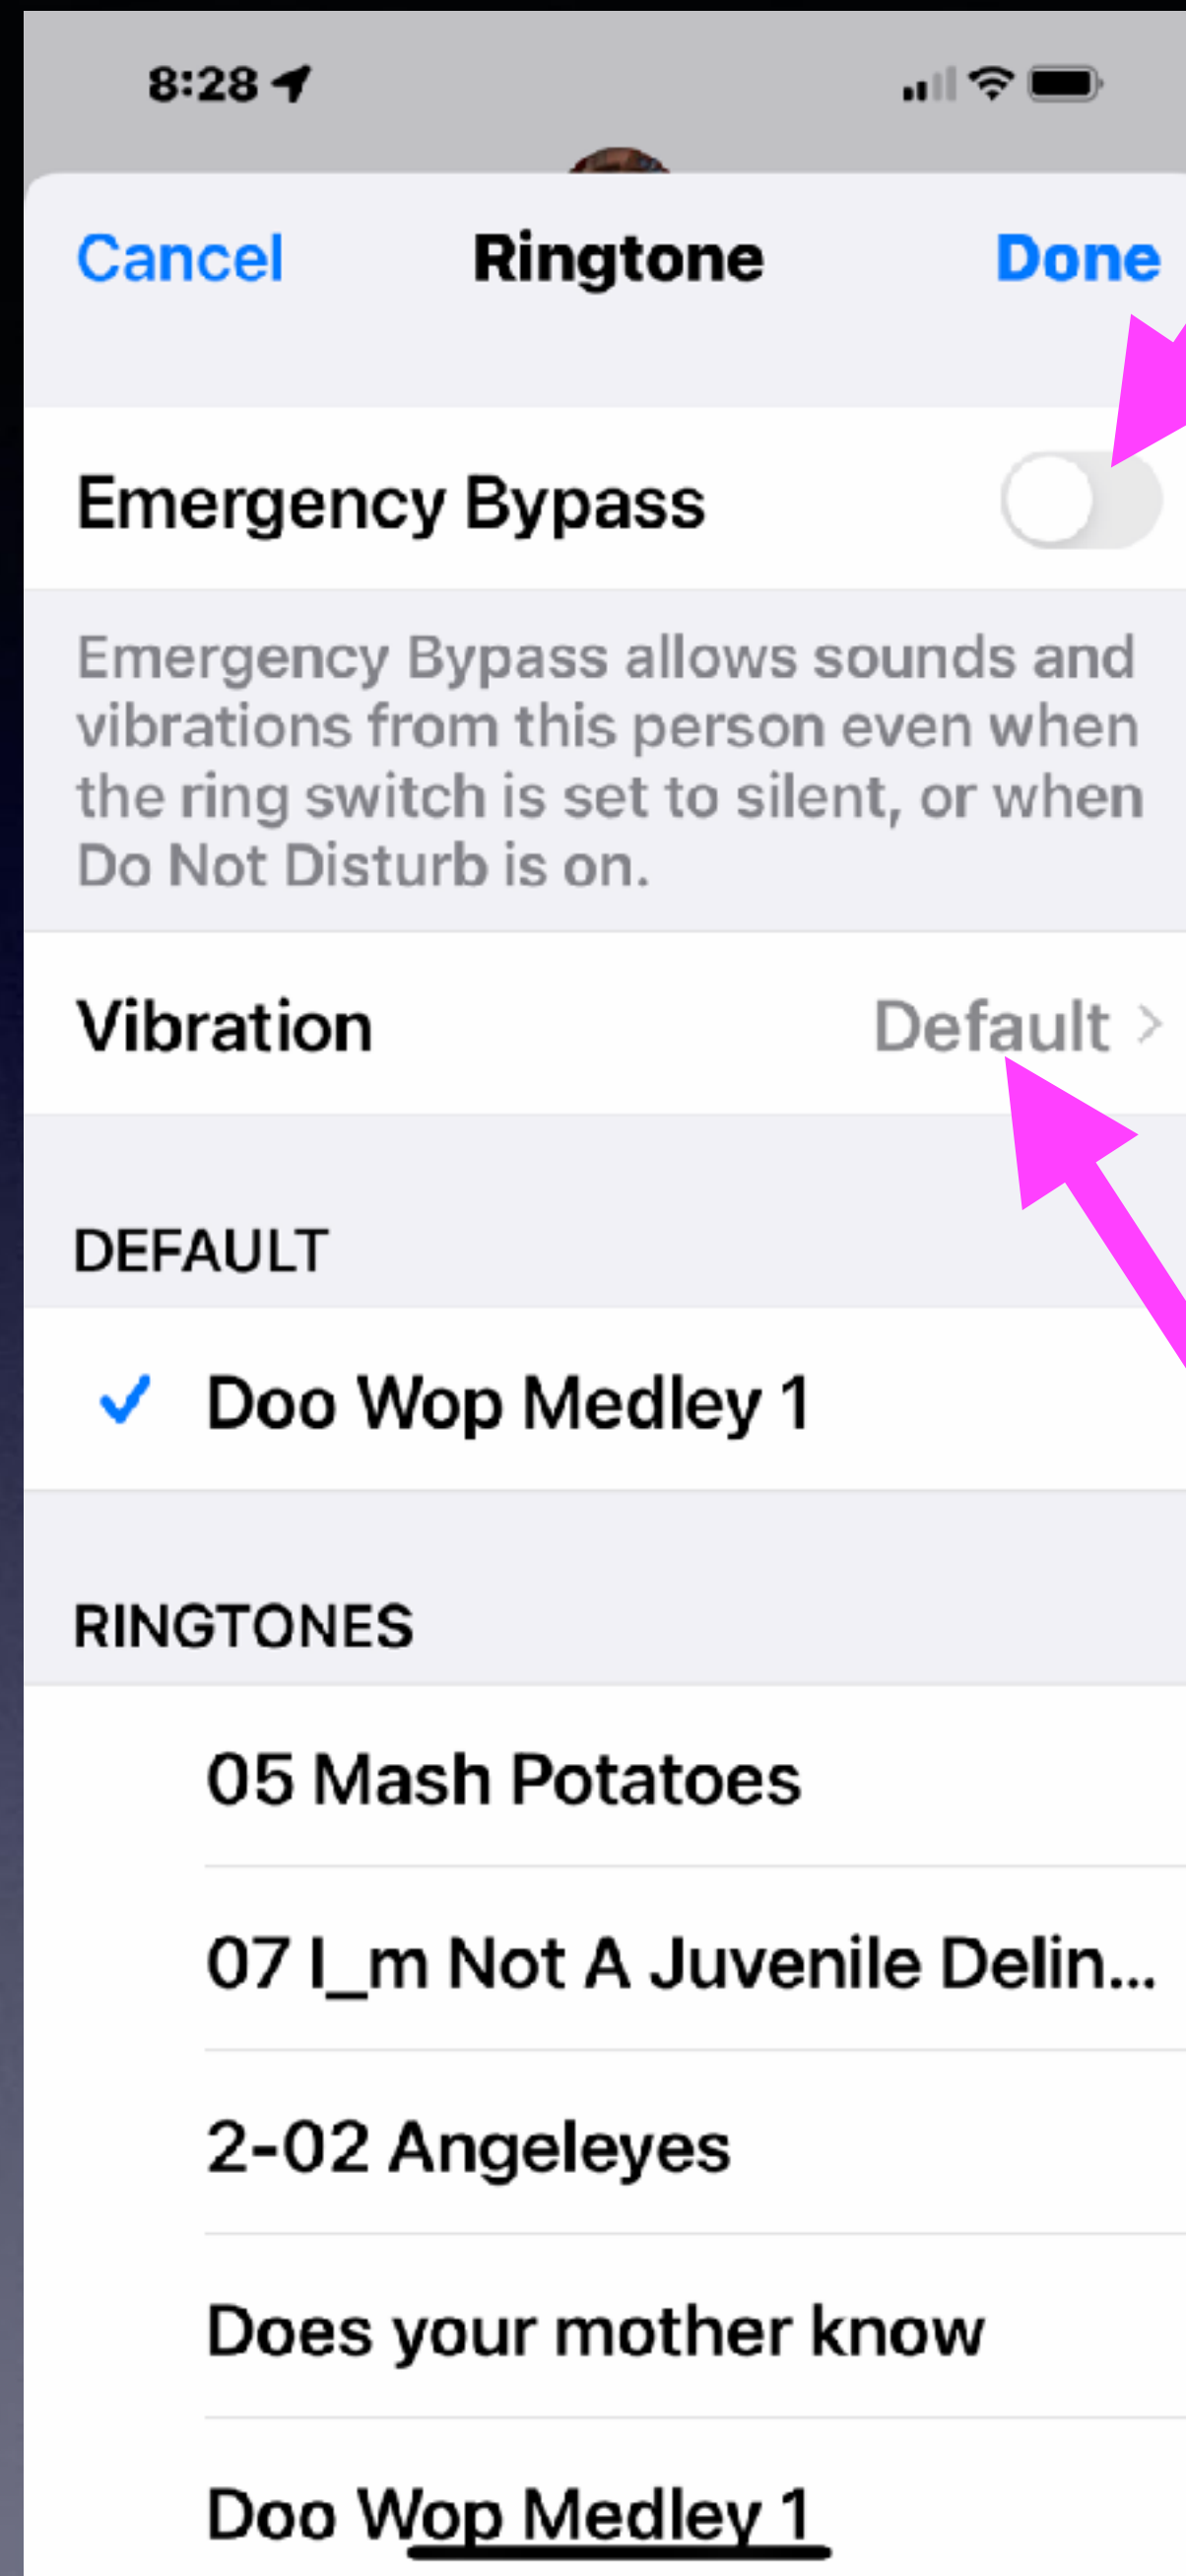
8:28

Cancel Ringtone Done

Emergency Bypass

Emergency Bypass allows sounds and vibrations from this person even when the ring switch is set to silent, or when Do Not Disturb is on.

Vibration Default >

DEFAULT

✓ Doo Wop Medley 1

RINGTONES

05 Mash Potatoes

07 I_m Not A Juvenile Delin...

2-02 Angeleyes

Does your mother know

Doo Wop Medley 1